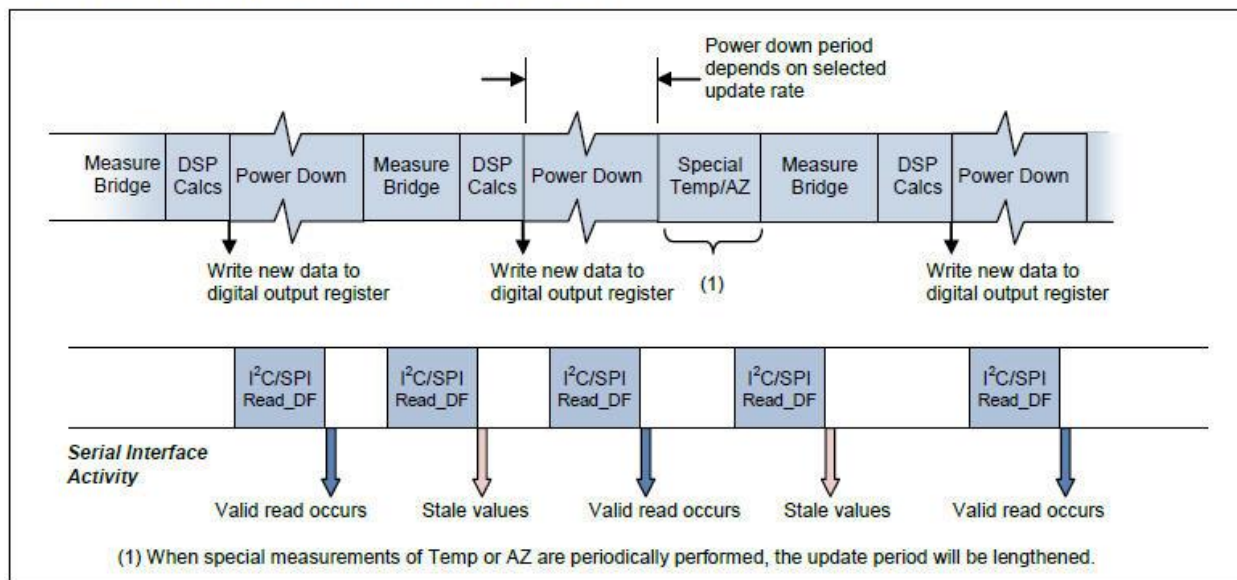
Power down period depends on selected update rate

Measure Bridge

DSP Calcs

Power Down

Measure Bridge

DSP Calcs

Power Down

Special Temp/AZ

Measure Bridge

DSP Calcs

Power Down

Write new data to digital output register

Write new data to digital output register

(1)

Write new data to digital output register

I$^2$C/SPI Read_DF

I$^2$C/SPI Read_DF

I$^2$C/SPI Read_DF

I$^2$C/SPI Read_DF

I$^2$C/SPI Read_DF

Serial Interface Activity

Valid read occurs

Stale values

Valid read occurs

Stale values

Valid read occurs

(1) When special measurements of Temp or AZ are periodically performed, the update period will be lengthened.